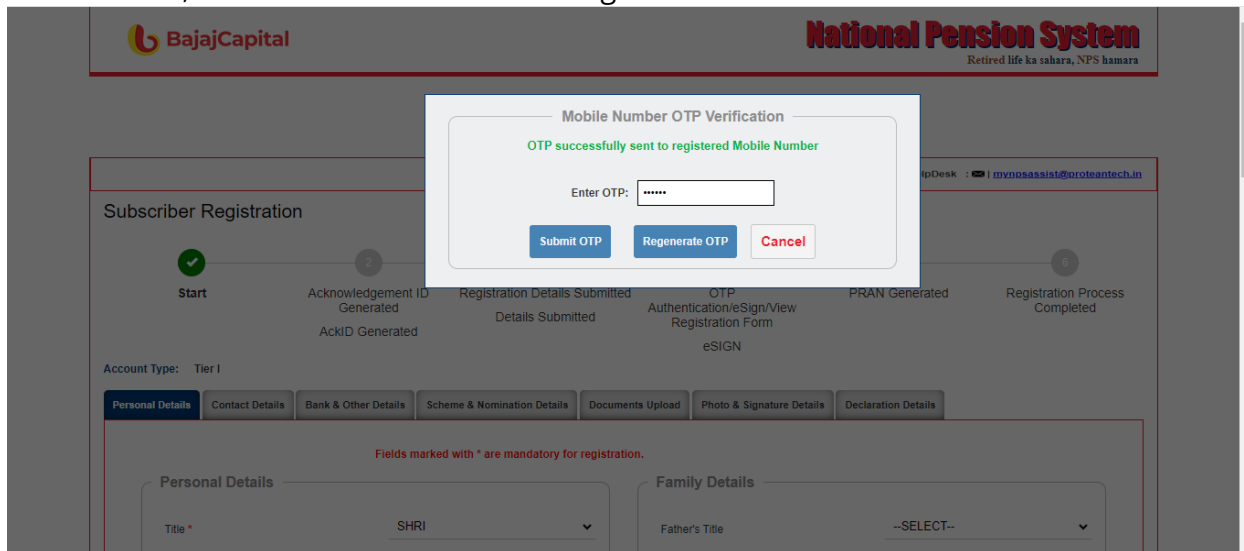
BajajCapital

National Pension System
Retired life ka sahara, NPS hamara

Mobile Number OTP Verification

OTP successfully sent to registered Mobile Number

Enter OTP: ••••••

Submit OTP | Regenerate OTP | Cancel

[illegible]lpDesk : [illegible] | mynpsassist@proteantech.in

Subscriber Registration

Start

2
Acknowledgement ID Generated
AckID Generated

Registration Details Submitted
Details Submitted

OTP Authentication/eSign/View Registration Form
eSIGN

PRAN Generated

6
Registration Process Completed

Account Type: Tier I

Personal Details | Contact Details | Bank & Other Details | Scheme & Nomination Details | Documents Upload | Photo & Signature Details | Declaration Details

Fields marked with * are mandatory for registration.

Personal Details

Title * SHRI

Family Details

Father's Title --SELECT--